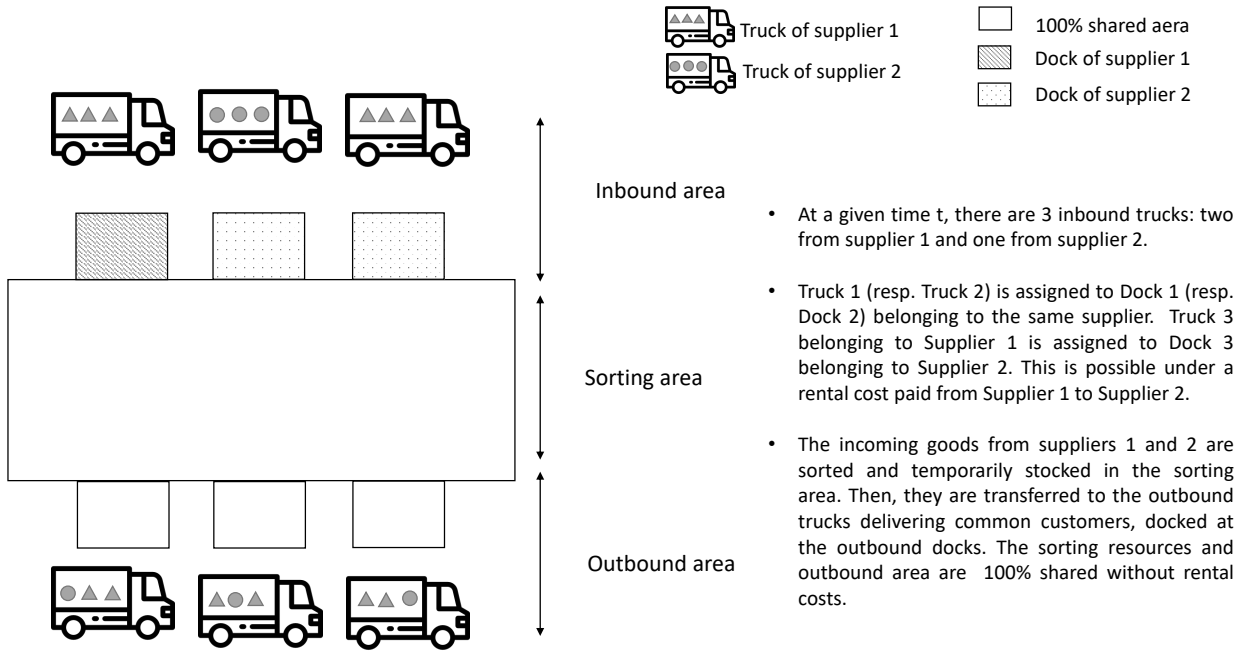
Truck of supplier 1
Truck of supplier 2

100% shared aera
Dock of supplier 1
Dock of supplier 2

Inbound area

Sorting area

Outbound area

• At a given time t, there are 3 inbound trucks: two from supplier 1 and one from supplier 2.

• Truck 1 (resp. Truck 2) is assigned to Dock 1 (resp. Dock 2) belonging to the same supplier. Truck 3 belonging to Supplier 1 is assigned to Dock 3 belonging to Supplier 2. This is possible under a rental cost paid from Supplier 1 to Supplier 2.

• The incoming goods from suppliers 1 and 2 are sorted and temporarily stocked in the sorting area. Then, they are transferred to the outbound trucks delivering common customers, docked at the outbound docks. The sorting resources and outbound area are 100% shared without rental costs.